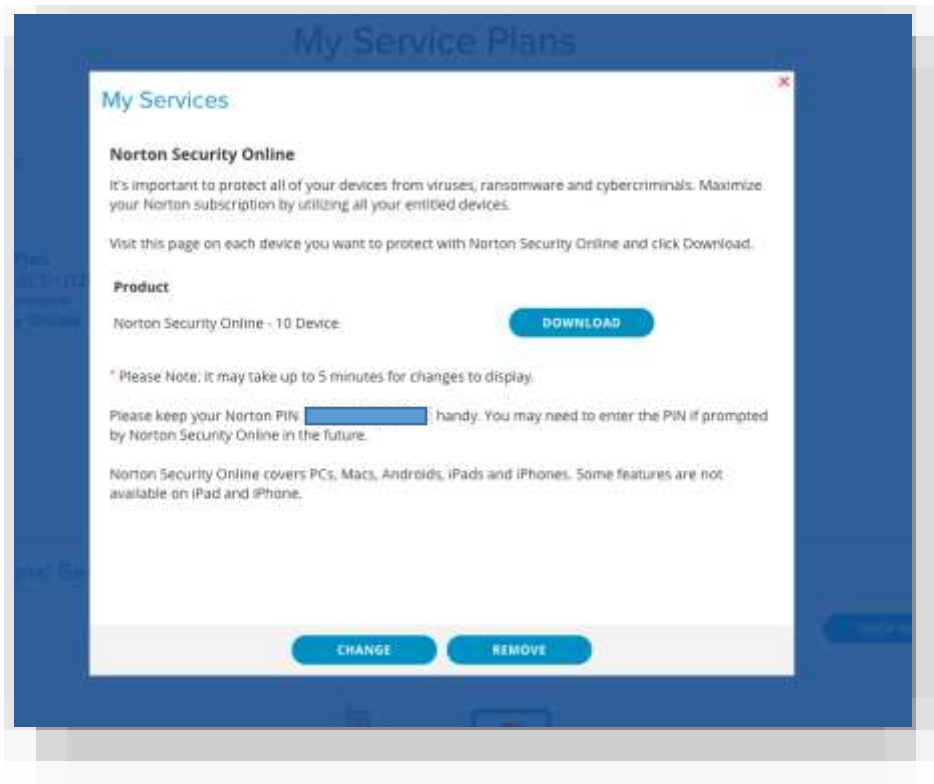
My Service Plans

My Services

×

Norton Security Online

It's important to protect all of your devices from viruses, ransomware and cybercriminals. Maximize your Norton subscription by utilizing all your entitled devices.

Visit this page on each device you want to protect with Norton Security Online and click Download.

Product

Norton Security Online - 10 Device

DOWNLOAD

* Please Note: it may take up to 5 minutes for changes to display.

Please keep your Norton PIN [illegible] handy. You may need to enter the PIN if prompted by Norton Security Online in the future.

Norton Security Online covers PCs, Macs, Androids, iPads and iPhones. Some features are not available on iPad and iPhone.

CHANGE

REMOVE